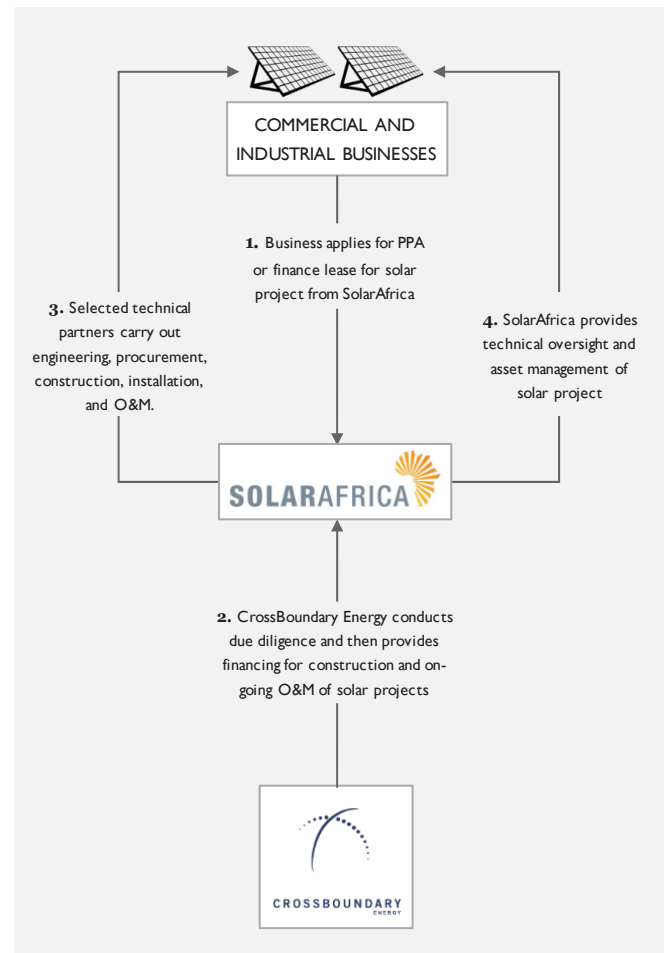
COMMERCIAL AND INDUSTRIAL BUSINESSES

1. Business applies for PPA or finance lease for solar project from SolarAfrica

3. Selected technical partners carry out engineering, procurement, construction, installation, and O&M.

4. SolarAfrica provides technical oversight and asset management of solar project

SOLARAFRICA

2. CrossBoundary Energy conducts due diligence and then provides financing for construction and ongoing O&M of solar projects

CROSSBOUNDARY ENERGY